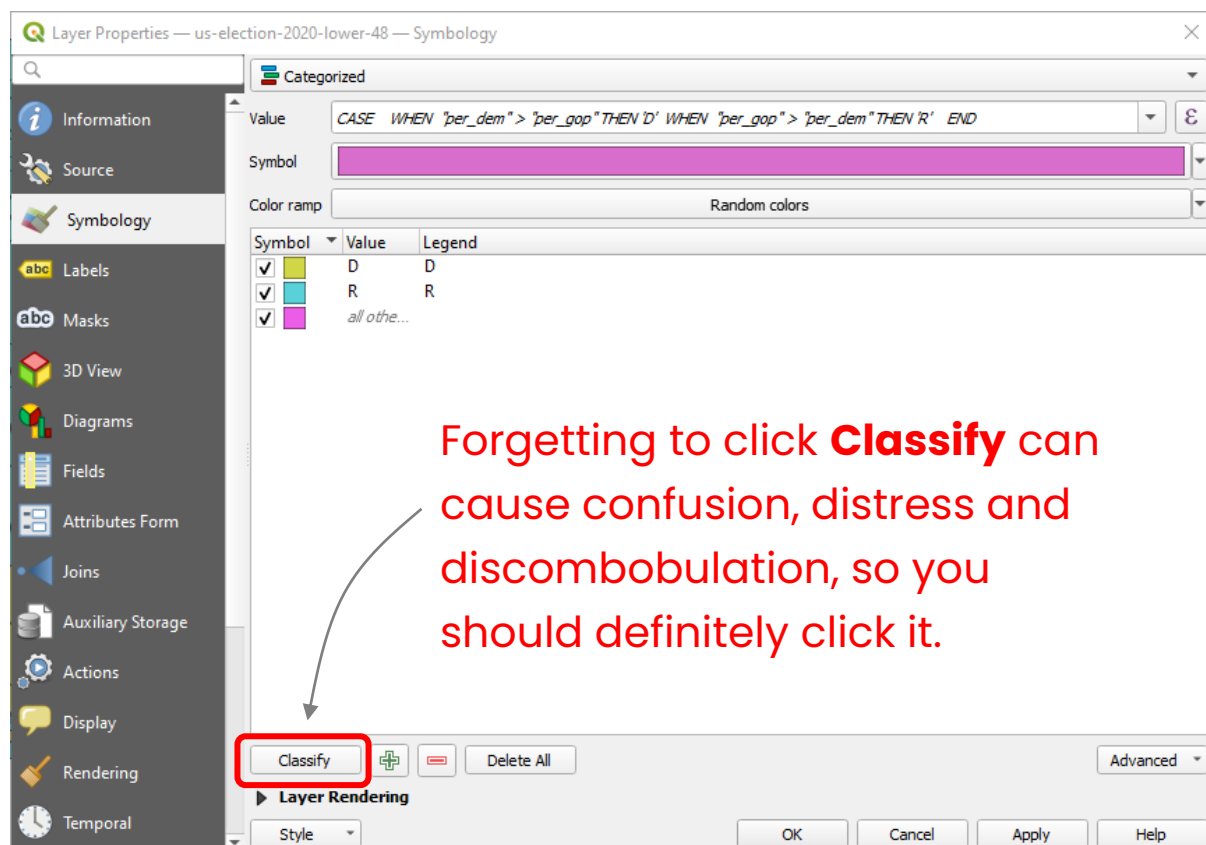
Layer Properties — us-election-2020-lower-48 — Symbology

Information
Source
Symbology
Labels
Masks
3D View
Diagrams
Fields
Attributes Form
Joins
Auxiliary Storage
Actions
Display
Rendering
Temporal

Categorized

Value CASE WHEN "per_dem" > "per_gop" THEN 'D' WHEN "per_gop" > "per_dem" THEN 'R' END

Symbol

Color ramp Random colors

| Symbol | Value | Legend |
|---|---|---|
| ✓ | D | D |
| ✓ | R | R |
| ✓ | all othe... | |

Forgetting to click **Classify** can cause confusion, distress and discombobulation, so you should definitely click it.

Classify
Delete All
Advanced
Layer Rendering
Style
OK
Cancel
Apply
Help